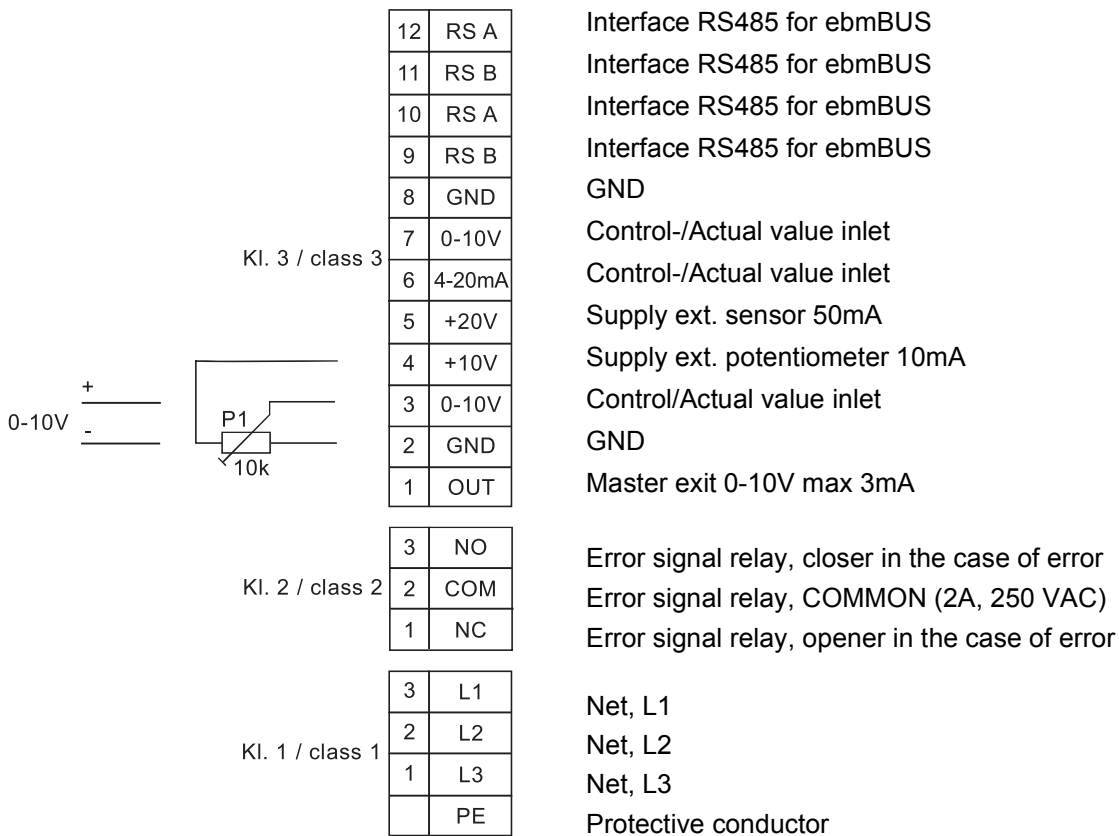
| | | |
|---|---|---|
| 12 | RS A | Interface RS485 for ebmBUS |
| 11 | RS B | Interface RS485 for ebmBUS |
| 10 | RS A | Interface RS485 for ebmBUS |
| 9 | RS B | Interface RS485 for ebmBUS |
| 8 | GND | GND |
| 7 | 0-10V | Control-/Actual value inlet |
| 6 | 4-20mA | Control-/Actual value inlet |
| 5 | +20V | Supply ext. sensor 50mA |
| 4 | +10V | Supply ext. potentiometer 10mA |
| 3 | 0-10V | Control/Actual value inlet |
| 2 | GND | GND |
| 1 | OUT | Master exit 0-10V max 3mA |

Kl. 3 / class 3

0-10V + -

P1 10k

| | | |
|---|---|---|
| 3 | NO | Error signal relay, closer in the case of error |
| 2 | COM | Error signal relay, COMMON (2A, 250 VAC) |
| 1 | NC | Error signal relay, opener in the case of error |

Kl. 2 / class 2

| | | |
|---|---|---|
| 3 | L1 | Net, L1 |
| 2 | L2 | Net, L2 |
| 1 | L3 | Net, L3 |
| | PE | Protective conductor |

Kl. 1 / class 1